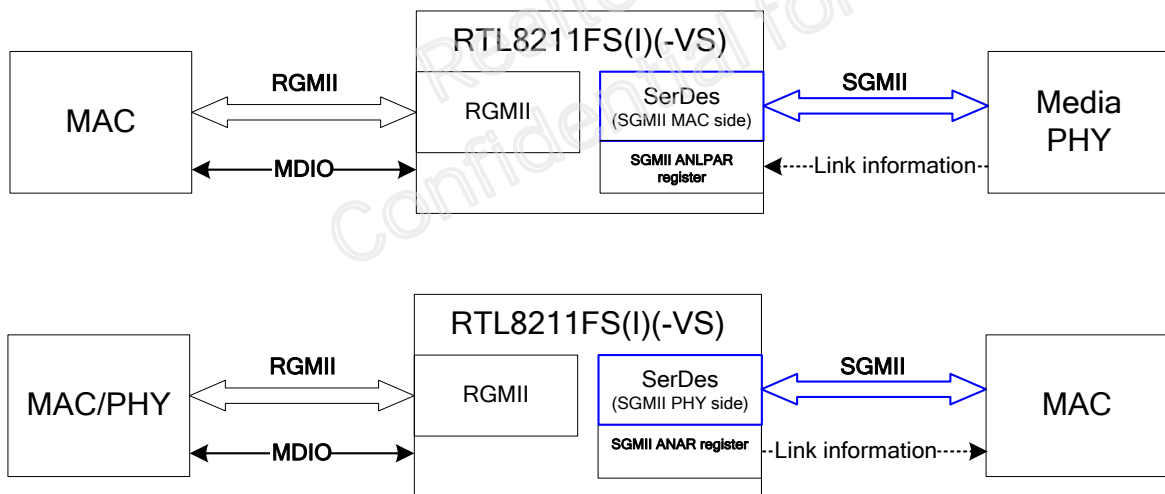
RTL8211FS(I)(-VS)

MAC

RGMII

RGMII

MDIO

SerDes
(SGMII MAC side)

SGMII

SGMII ANLPAR register

Link information

Media PHY

Realtek Confidential for

RTL8211FS(I)(-VS)

MAC/PHY

RGMII

RGMII

MDIO

SerDes
(SGMII PHY side)

SGMII

SGMII ANAR register

Link information

MAC